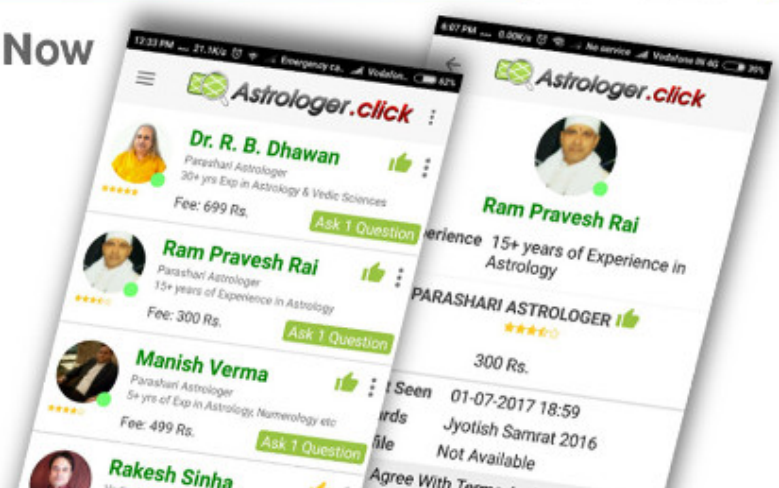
Now

12:33 PM ... 21.1K/s Emergency ca... Vodafon... 62%

Astrologer.click

Dr. R. B. Dhawan
Parashari Astrologer
30+ yrs Exp in Astrology & Vedic Sciences
Fee: 699 Rs.
Ask 1 Question

Ram Pravesh Rai
Parashari Astrologer
15+ years of Experience in Astrology
Fee: 300 Rs.
Ask 1 Question

Manish Verma
Parashari Astrologer
5+ yrs of Exp in Astrology, Numerology etc
Fee: 499 Rs.
Ask 1 Question

Rakesh Sinha

6:07 PM ... 0.00K/s No service Vodafone IN 4G 35%

Astrologer.click

Ram Pravesh Rai
erience 15+ years of Experience in Astrology
PARASHARI ASTROLOGER
300 Rs.
t Seen 01-07-2017 18:59
rds Jyotish Samrat 2016
file Not Available
Agree With Term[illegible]